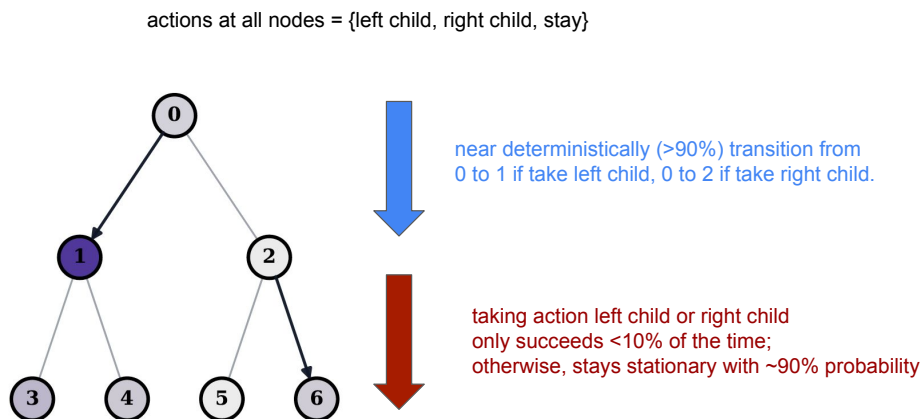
actions at all nodes = {left child, right child, stay}

0

1

2

3

4

5

6

near deterministically (>90%) transition from 0 to 1 if take left child, 0 to 2 if take right child.

taking action left child or right child only succeeds <10% of the time; otherwise, stays stationary with ~90% probability